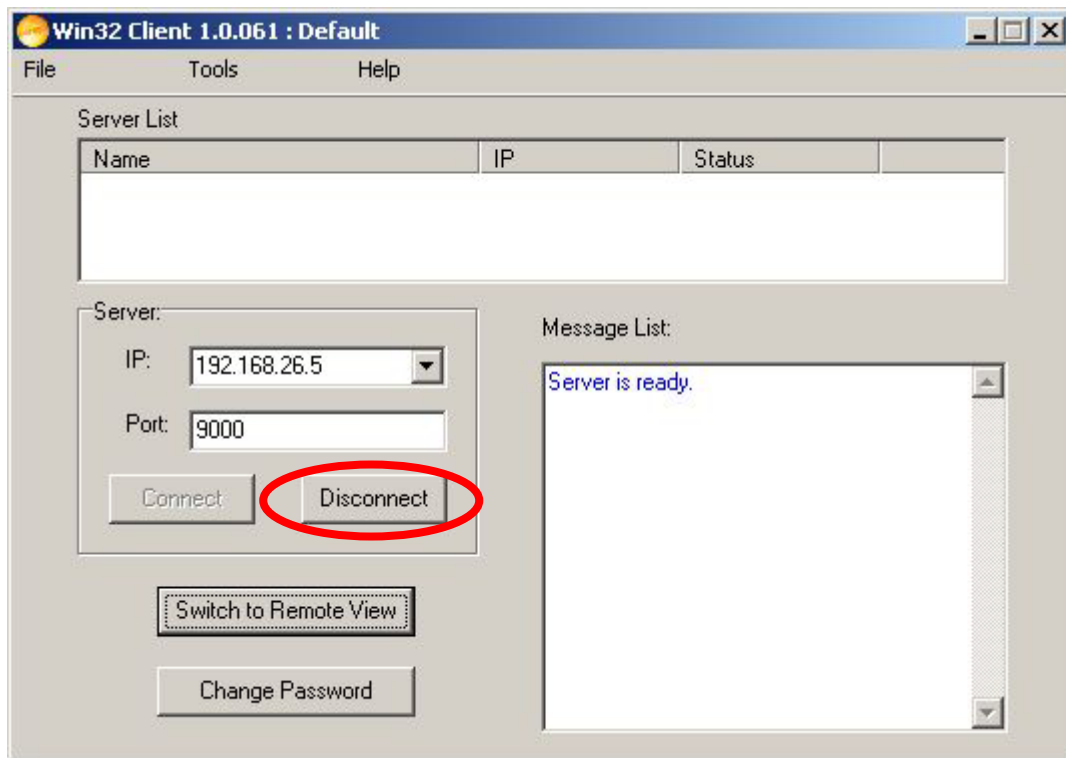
Win32 Client 1.0.061 : Default

File Tools Help

Server List

| Name | IP | Status |
|---|---|---|

Server:

IP: 192.168.26.5

Port: 9000

Connect Disconnect

Switch to Remote View

Change Password

Message List:

Server is ready.